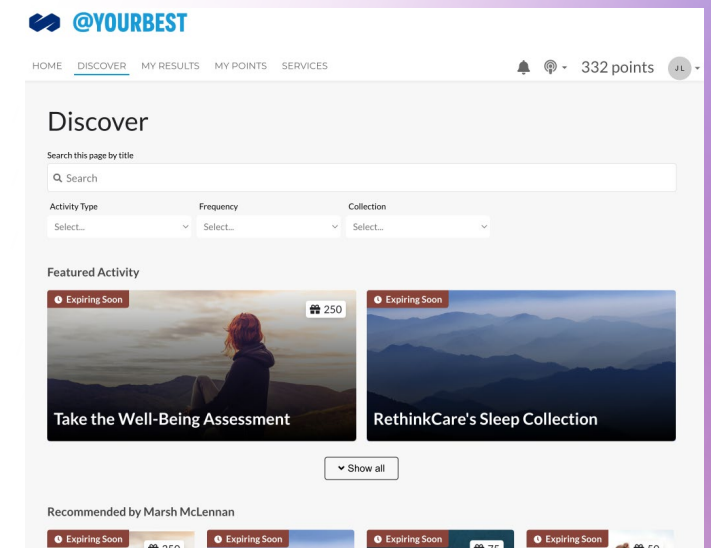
@YOURBEST

HOME DISCOVER MY RESULTS MY POINTS SERVICES

332 points JL

Discover

Search this page by title

Search

Activity Type
Select...

Frequency
Select...

Collection
Select...

Featured Activity

Expiring Soon
250

Take the Well-Being Assessment

Expiring Soon

RethinkCare's Sleep Collection

Show all

Recommended by Marsh McLennan

Expiring Soon
250

Expiring Soon

Expiring Soon
75

Expiring Soon
50